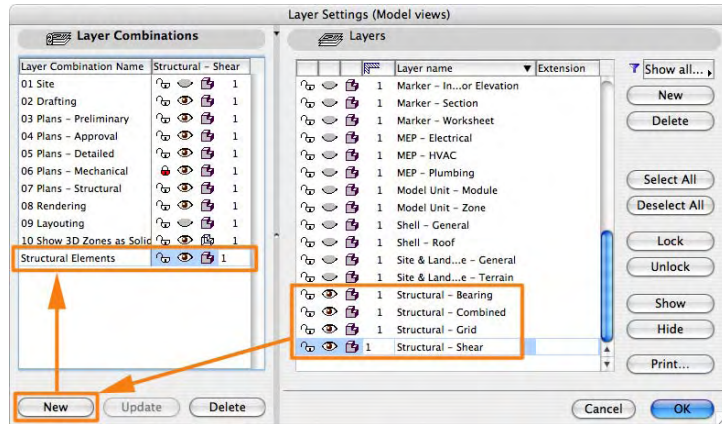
Layer Settings (Model views)

Layer Combinations

| Layer Combination Name | Structural - Shear |
|---|---|
| 01 Site | 1 |
| 02 Drafting | 1 |
| 03 Plans - Preliminary | 1 |
| 04 Plans - Approval | 1 |
| 05 Plans - Detailed | 1 |
| 06 Plans - Mechanical | 1 |
| 07 Plans - Structural | 1 |
| 08 Rendering | 1 |
| 09 Layouting | 1 |
| 10 Show 3D Zones as Solid | 1 |
| Structural Elements | 1 |

New Update Delete

Layers

| | Layer name | Extension |
|---|---|---|
| 1 | Marker - In...or Elevation | |
| 1 | Marker - Section | |
| 1 | Marker - Worksheet | |
| 1 | MEP - Electrical | |
| 1 | MEP - HVAC | |
| 1 | MEP - Plumbing | |
| 1 | Model Unit - Module | |
| 1 | Model Unit - Zone | |
| 1 | Shell - General | |
| 1 | Shell - Roof | |
| 1 | Site & Land...e - General | |
| 1 | Site & Land...e - Terrain | |
| 1 | Structural - Bearing | |
| 1 | Structural - Combined | |
| 1 | Structural - Grid | |
| 1 | Structural - Shear | |

Show all...
New
Delete
Select All
Deselect All
Lock
Unlock
Show
Hide
Print...

Cancel OK